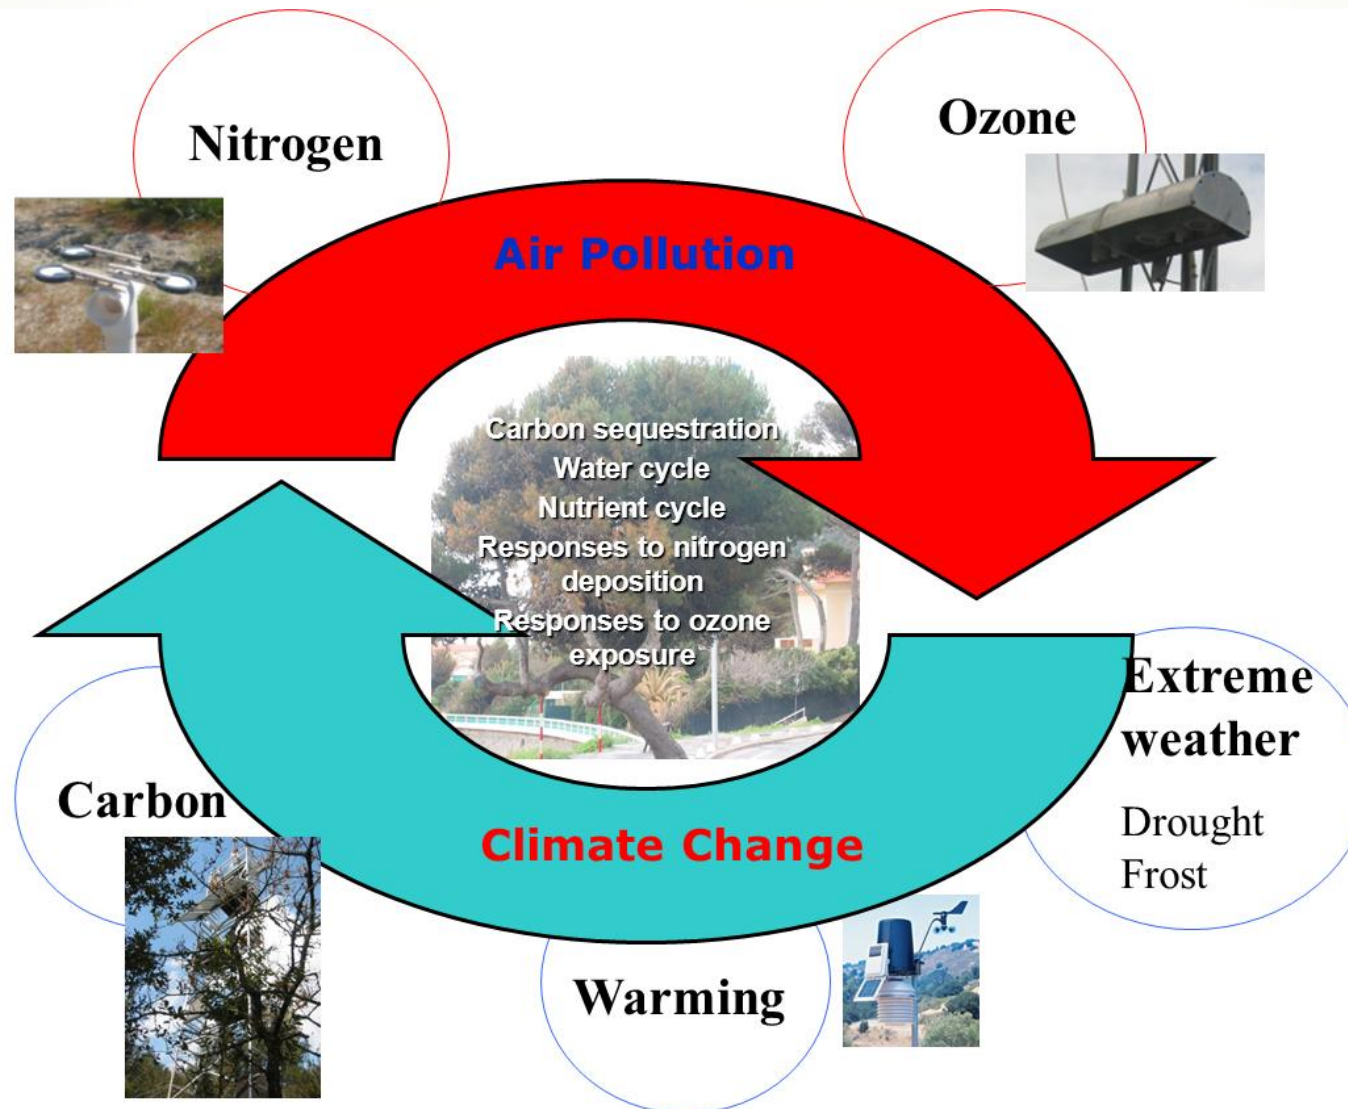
Nitrogen

Ozone

Air Pollution

Carbon sequestration
Water cycle
Nutrient cycle
Responses to nitrogen deposition
Responses to ozone exposure

Extreme weather
Drought
Frost

Carbon

Climate Change

Warming